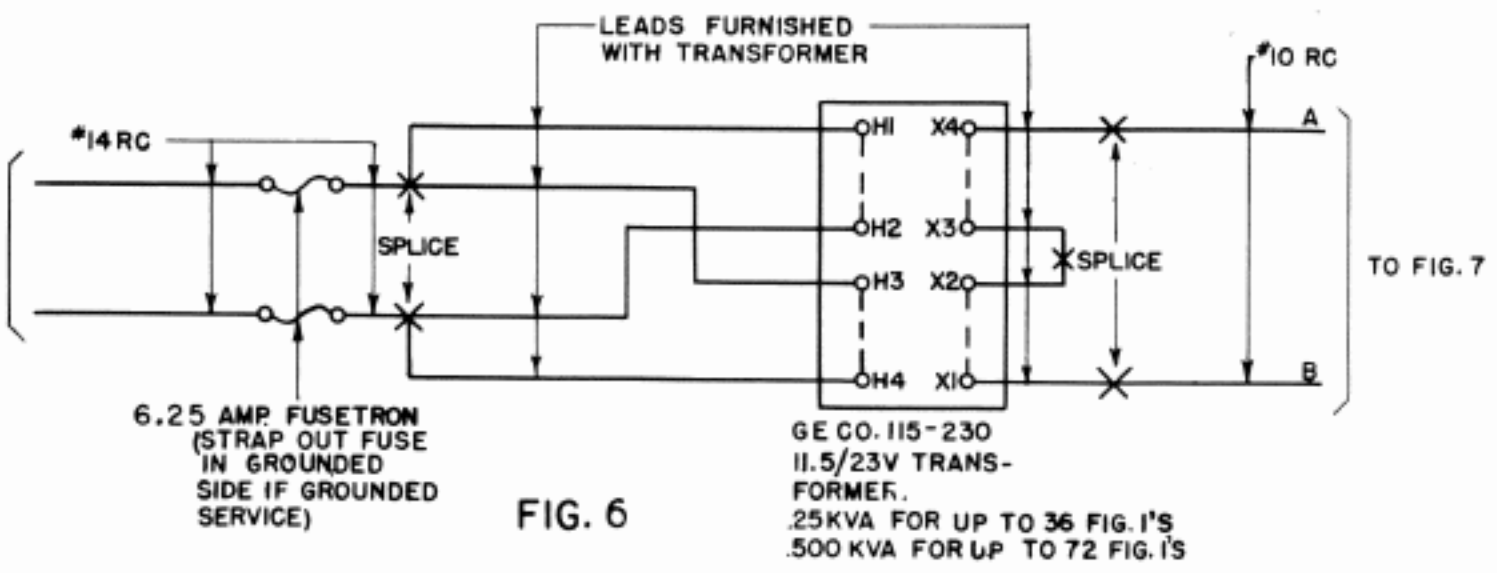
LEADS FURNISHED WITH TRANSFORMER

#10 RC

#14 RC

H1 X4

A

H2 X3

SPLICE

SPLICE

TO FIG. 7

H3 X2

H4 X1

B

6.25 AMP. FUSETRON (STRAP OUT FUSE IN GROUNDED SIDE IF GROUNDED SERVICE)

FIG. 6

GE CO. 115-230 11.5/23V TRANSFORMER.
.25KVA FOR UP TO 36 FIG. 1'S
.500 KVA FOR UP TO 72 FIG. 1'S